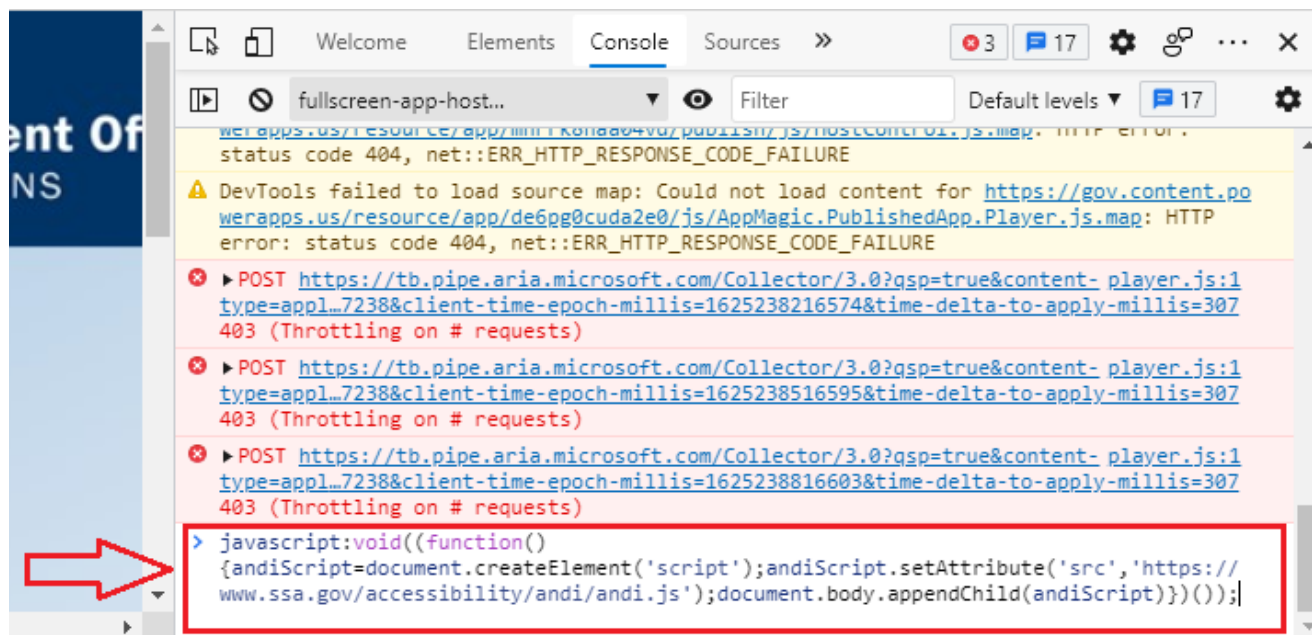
ent Of
NS

Welcome Elements Console Sources »
3 17 ⋯ ×

fullscreen-app-host... ▼ Filter Default levels ▼ 17

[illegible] status code 404, net::ERR_HTTP_RESPONSE_CODE_FAILURE

DevTools failed to load source map: Could not load content for https://gov.content.powerapps.us/resource/app/de6pg0cuda2e0/js/AppMagic.PublishedApp.Player.js.map: HTTP error: status code 404, net::ERR_HTTP_RESPONSE_CODE_FAILURE

▶POST https://tb.pipe.aria.microsoft.com/Collector/3.0?qsp=true&content-type=appl…7238&client-time-epoch-millis=1625238216574&time-delta-to-apply-millis=307 403 (Throttling on # requests) player.js:1

▶POST https://tb.pipe.aria.microsoft.com/Collector/3.0?qsp=true&content-type=appl…7238&client-time-epoch-millis=1625238516595&time-delta-to-apply-millis=307 403 (Throttling on # requests) player.js:1

▶POST https://tb.pipe.aria.microsoft.com/Collector/3.0?qsp=true&content-type=appl…7238&client-time-epoch-millis=1625238816603&time-delta-to-apply-millis=307 403 (Throttling on # requests) player.js:1

> javascript:void((function(){andiScript=document.createElement('script');andiScript.setAttribute('src','https://www.ssa.gov/accessibility/andi/andi.js');document.body.appendChild(andiScript)})());